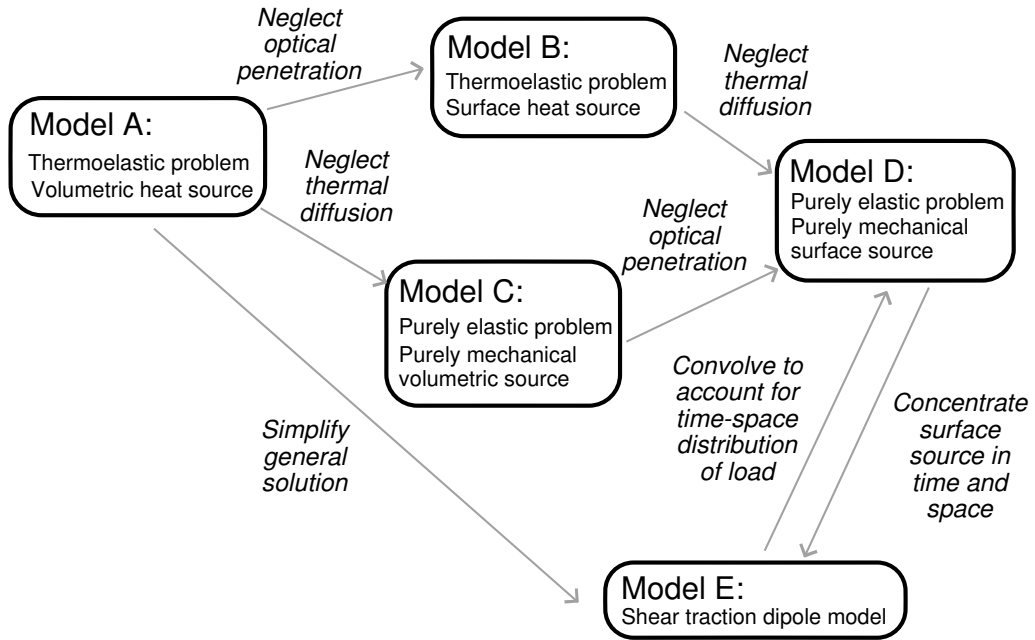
Model A:
Thermoelastic problem
Volumetric heat source

Neglect optical penetration

Model B:
Thermoelastic problem
Surface heat source

Neglect thermal diffusion

Neglect thermal diffusion

Model D:
Purely elastic problem
Purely mechanical surface source

Neglect optical penetration

Model C:
Purely elastic problem
Purely mechanical volumetric source

Simplify general solution

Convolve to account for time-space distribution of load

Concentrate surface source in time and space

Model E:
Shear traction dipole model